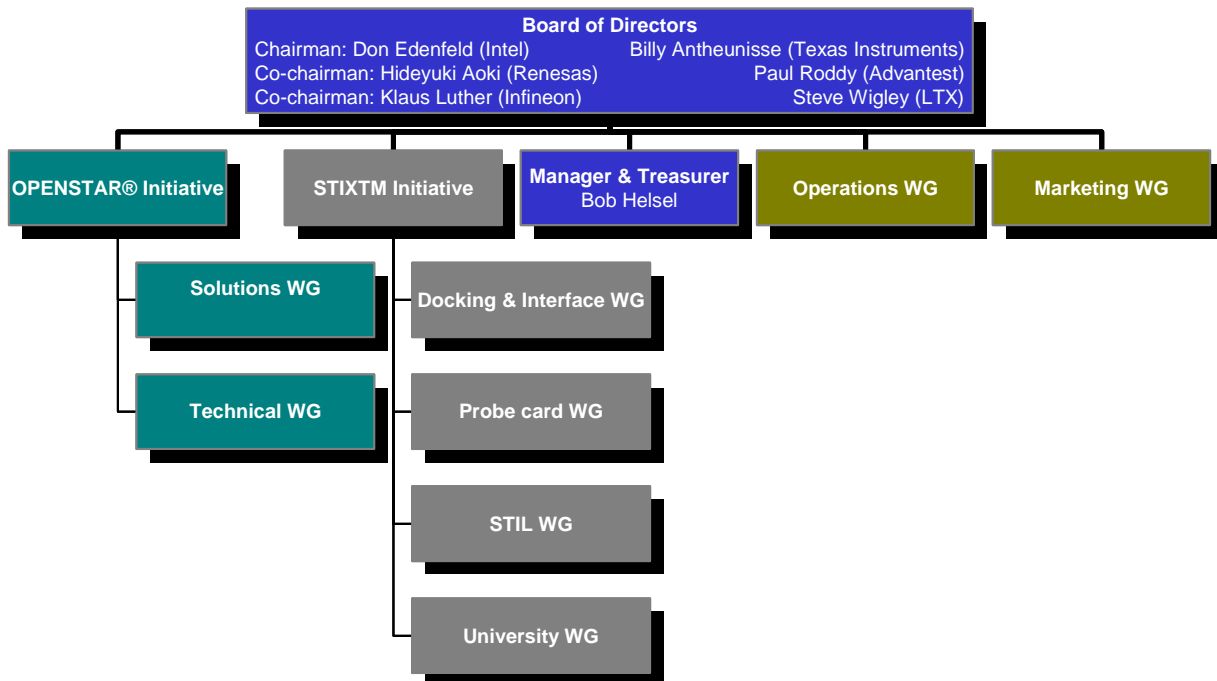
Board of Directors
Chairman: Don Edenfeld (Intel)
Co-chairman: Hideyuki Aoki (Renesas)
Co-chairman: Klaus Luther (Infineon)
Billy Antheunisse (Texas Instruments)
Paul Roddy (Advantest)
Steve Wigley (LTX)

OPENSTAR® Initiative

STIXTM Initiative

Manager & Treasurer
Bob Helsel

Operations WG

Marketing WG

Solutions WG

Technical WG

Docking & Interface WG

Probe card WG

STIL WG

University WG